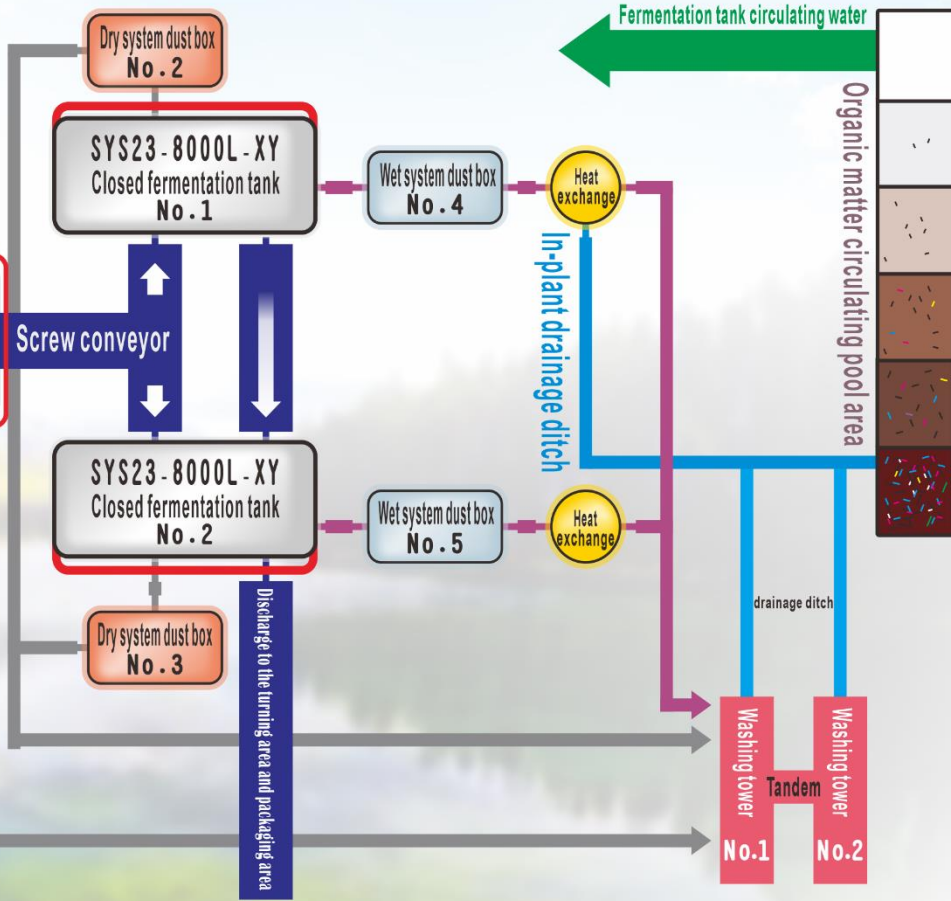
Fermentation tank circulating water

Dry system dust box
No.2

SYS23-8000L-XY
Closed fermentation tank
No.1

Wet system dust box
No.4

Heat exchange

Organic matter circulating pool area

In-plant drainage ditch

Screw conveyor

SYS23-8000L-XY
Closed fermentation tank
No.2

Wet system dust box
No.5

Heat exchange

drainage ditch

Dry system dust box
No.3

Discharge to the turning area and packaging area

Washing tower
No.1

Tandem

Washing tower
No.2